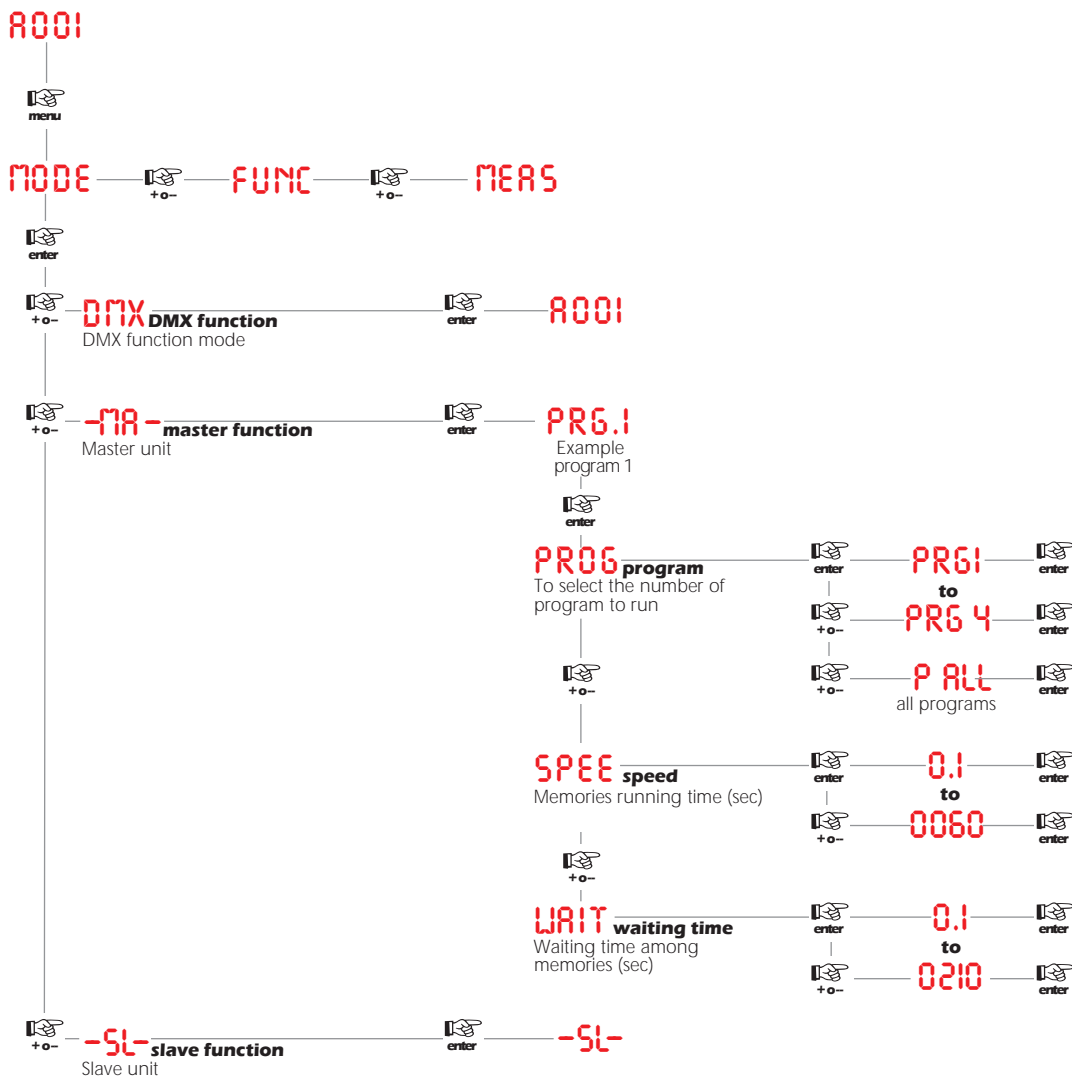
A001

menu

MODE

+o–

FUNC

+o–

MEAS

enter

+o–

DMX DMX function
DMX function mode

enter

A001

+o–

-MA- master function
Master unit

enter

PRG.1
Example program 1

enter

PROG program
To select the number of program to run

enter

PRG1

enter

to

+o–

PRG 4

enter

+o–

P ALL

enter

all programs

+o–

SPEE speed
Memories running time (sec)

enter

0.1

enter

to

+o–

0060

enter

+o–

WAIT waiting time
Waiting time among memories (sec)

enter

0.1

enter

to

+o–

0210

enter

+o–

-SL- slave function
Slave unit

enter

-SL-